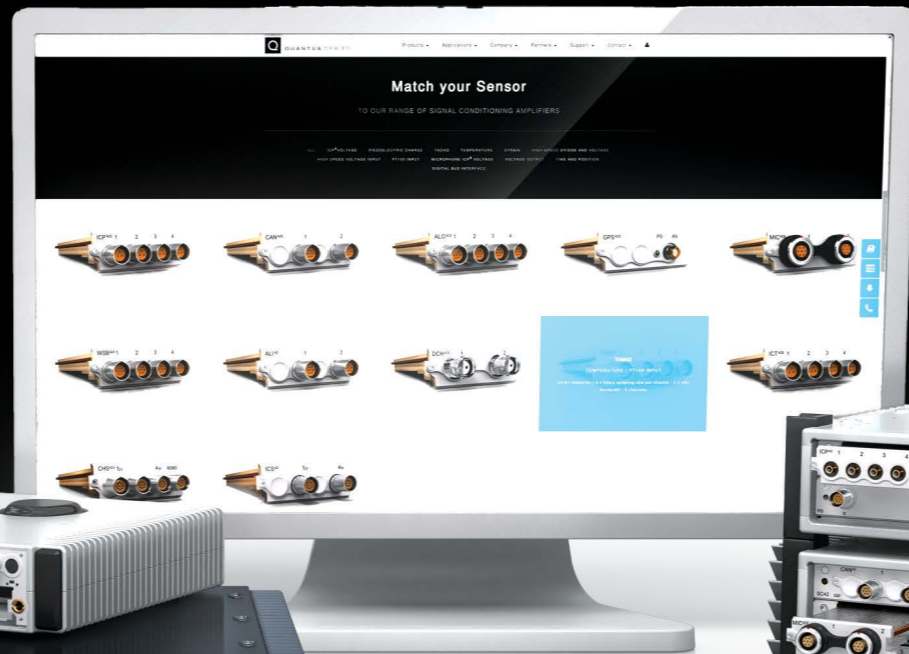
QUANTUSSERIES

Products ▾ Applications ▾ Company ▾ Partners ▾ Support ▾ Contact ▾

Match your Sensor

TO OUR RANGE OF SIGNAL CONDITIONING AMPLIFIERS

ALL ICP® VOLTAGE PIEZOELECTRIC CHARGE TACHO TEMPERATURE STRAIN HIGH SPEED BRIDGE AND VOLTAGE HIGH SPEED VOLTAGE INPUT PT100 INPUT MICROPHONE ICP® VOLTAGE VOLTAGE OUTPUT TIME AND POSITION DIGITAL BUS INTERFACE

ICP 1 2 3 4

CAN 1 2

ALO 1 2 3 4

GPS PS

MIC

WSB 1 2 3 4

ALI 1 2

DCH

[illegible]

ICT 1 2 3 4

CHR 5 4 6

ICS 5 4

ICP 1 2 3 4

CAN

MIC